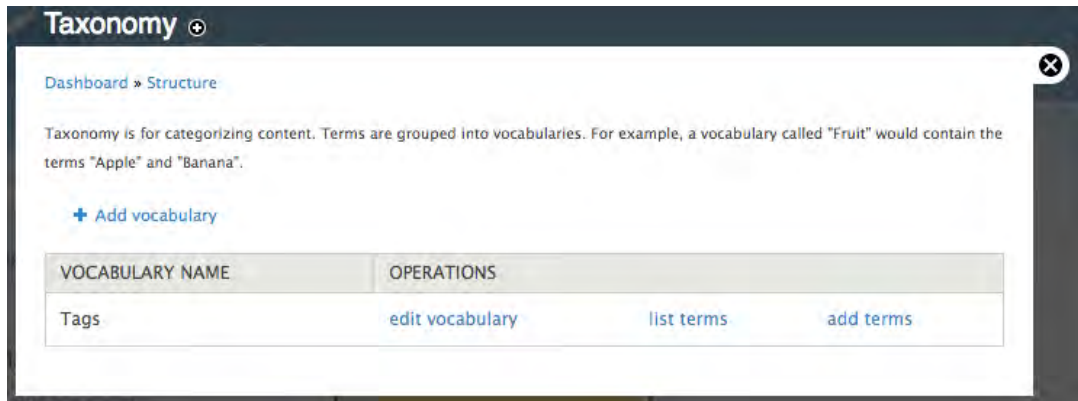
Taxonomy

Dashboard » Structure

Taxonomy is for categorizing content. Terms are grouped into vocabularies. For example, a vocabulary called "Fruit" would contain the terms "Apple" and "Banana".

+ Add vocabulary

| VOCABULARY NAME | OPERATIONS | | |
|---|---|---|---|
| Tags | edit vocabulary | list terms | add terms |